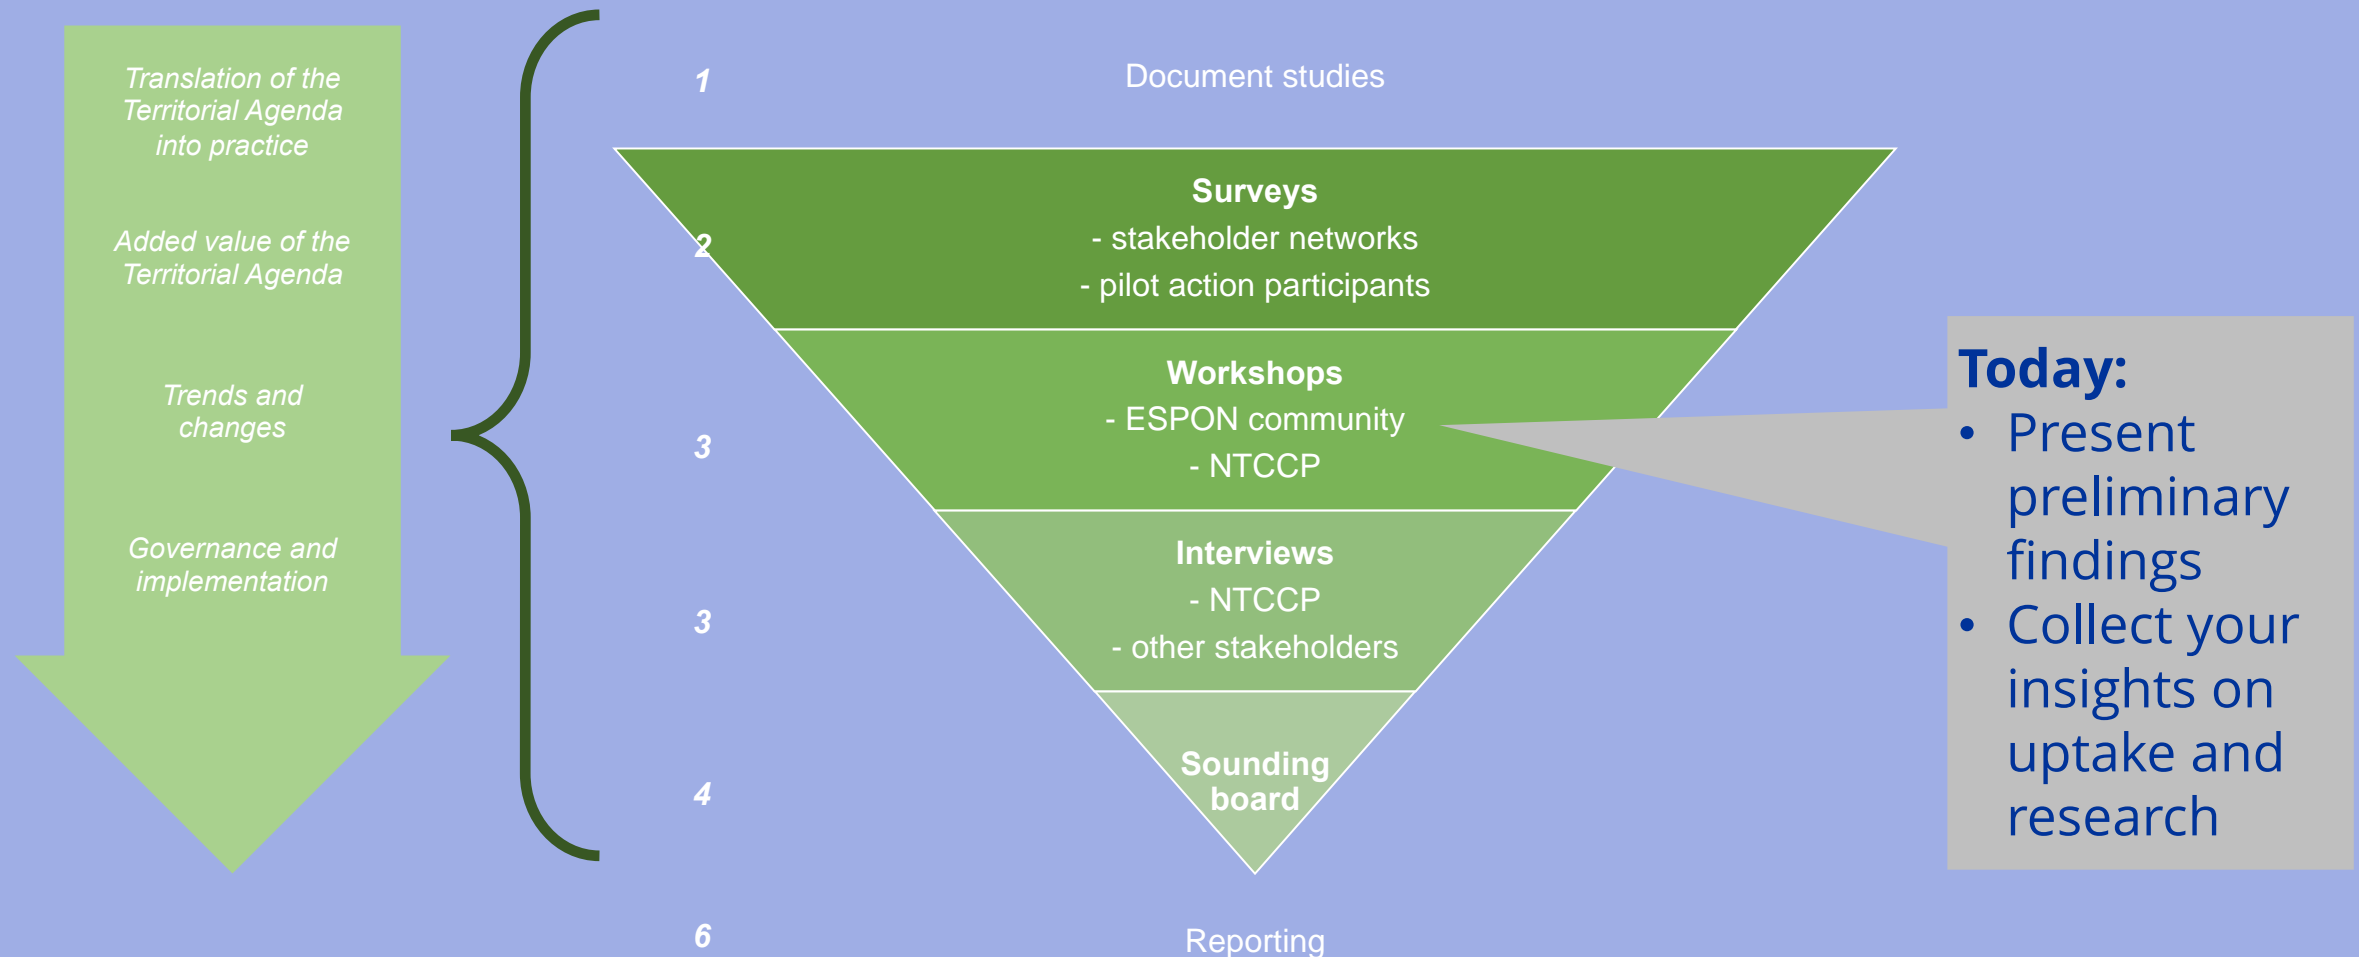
Translation of the Territorial Agenda into practice

Added value of the Territorial Agenda

Trends and changes

Governance and implementation

1

Document studies

2

Surveys
- stakeholder networks
- pilot action participants

3

Workshops
- ESPON community
- NTCCP

3

Interviews
- NTCCP
- other stakeholders

4

Sounding board

6

Reporting

Today:
• Present preliminary findings
• Collect your insights on uptake and research